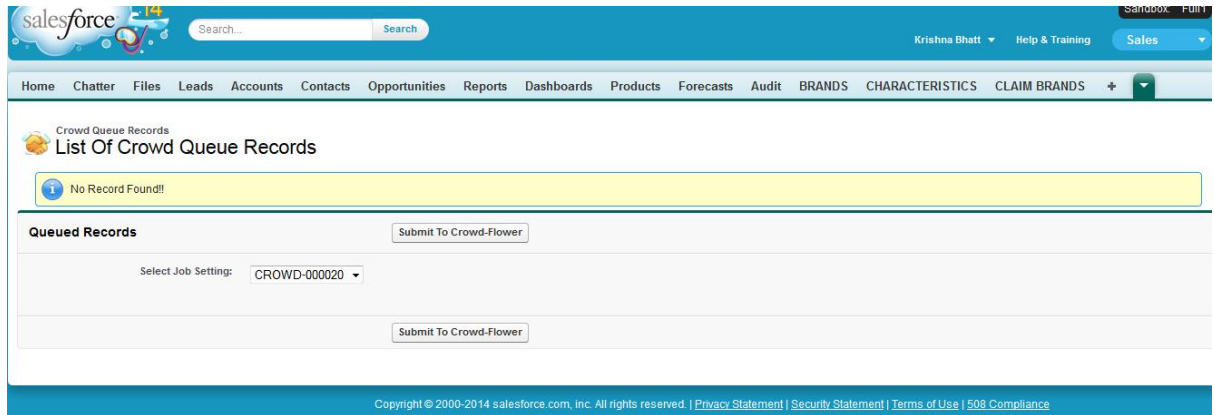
salesforce 14

Search...

Search

Sandbox: Full

Krishna Bhatt

Help & Training

Sales

Home Chatter Files Leads Accounts Contacts Opportunities Reports Dashboards Products Forecasts Audit BRANDS CHARACTERISTICS CLAIM BRANDS +

Crowd Queue Records
List Of Crowd Queue Records

No Record Found!!

Queued Records

Submit To Crowd-Flower

Select Job Setting: CROWD-000020

Submit To Crowd-Flower

Copyright © 2000-2014 salesforce.com, inc. All rights reserved. | Privacy Statement | Security Statement | Terms of Use | 508 Compliance